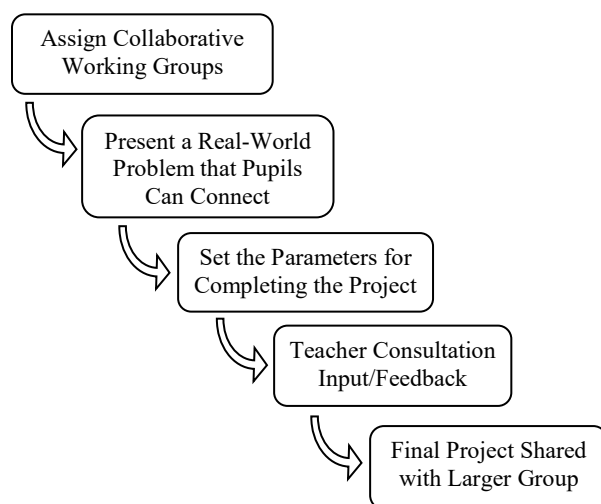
Assign Collaborative Working Groups

Present a Real-World Problem that Pupils Can Connect

Set the Parameters for Completing the Project

Teacher Consultation Input/Feedback

Final Project Shared with Larger Group